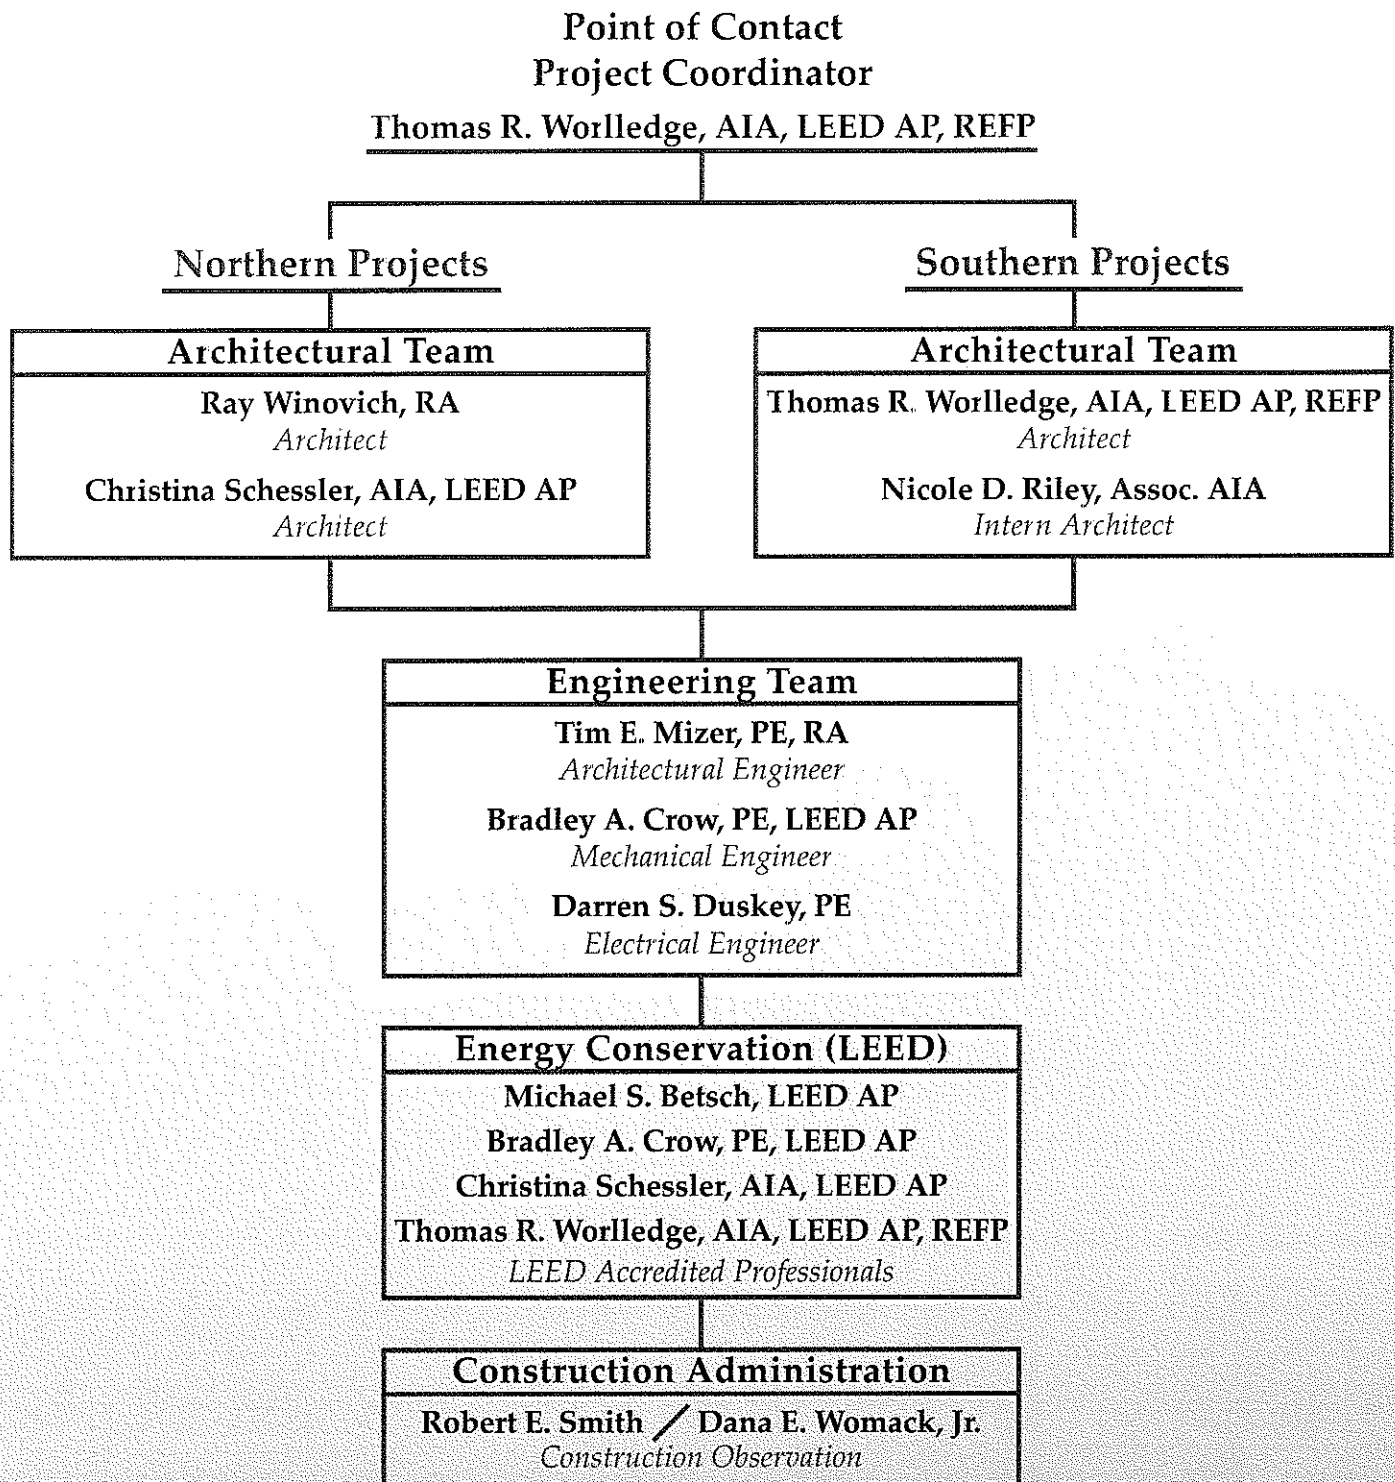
Point of Contact
Project Coordinator
Thomas R. Worlledge, AIA, LEED AP, REFP

Northern Projects

Southern Projects

Architectural Team
Ray Winovich, RA
Architect
Christina Schessler, AIA, LEED AP
Architect

Architectural Team
Thomas R. Worlledge, AIA, LEED AP, REFP
Architect
Nicole D. Riley, Assoc. AIA
Intern Architect

Engineering Team
Tim E. Mizer, PE, RA
Architectural Engineer
Bradley A. Crow, PE, LEED AP
Mechanical Engineer
Darren S. Duskey, PE
Electrical Engineer

Energy Conservation (LEED)
Michael S. Betsch, LEED AP
Bradley A. Crow, PE, LEED AP
Christina Schessler, AIA, LEED AP
Thomas R. Worlledge, AIA, LEED AP, REFP
LEED Accredited Professionals

Construction Administration
Robert E. Smith / Dana E. Womack, Jr.
Construction Observation